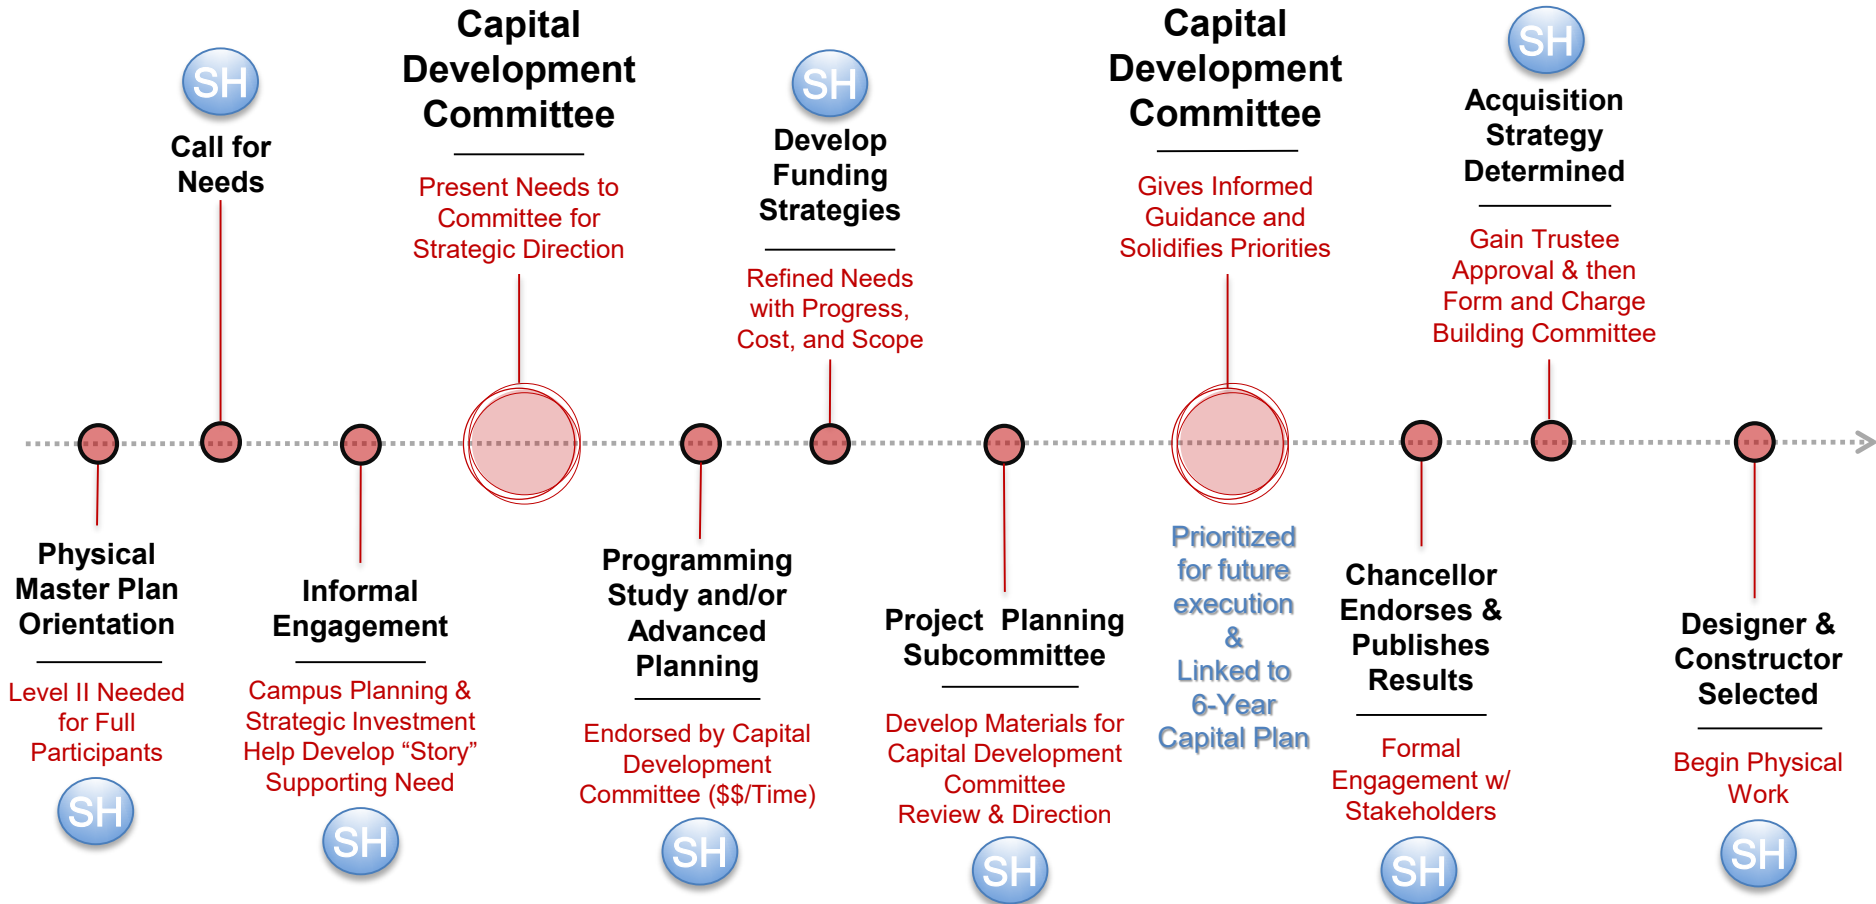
SH

Call for Needs

Capital Development Committee

Present Needs to Committee for Strategic Direction

SH

Develop Funding Strategies

Refined Needs with Progress, Cost, and Scope

Capital Development Committee

Gives Informed Guidance and Solidifies Priorities

SH

Acquisition Strategy Determined

Gain Trustee Approval & then Form and Charge Building Committee

Physical Master Plan Orientation

Level II Needed for Full Participants

SH

Informal Engagement

Campus Planning & Strategic Investment Help Develop "Story" Supporting Need

SH

Programming Study and/or Advanced Planning

Endorsed by Capital Development Committee ($$/Time)

SH

Project Planning Subcommittee

Develop Materials for Capital Development Committee Review & Direction

SH

Prioritized for future execution & Linked to 6-Year Capital Plan

Chancellor Endorses & Publishes Results

Formal Engagement w/ Stakeholders

SH

Designer & Constructor Selected

Begin Physical Work

SH